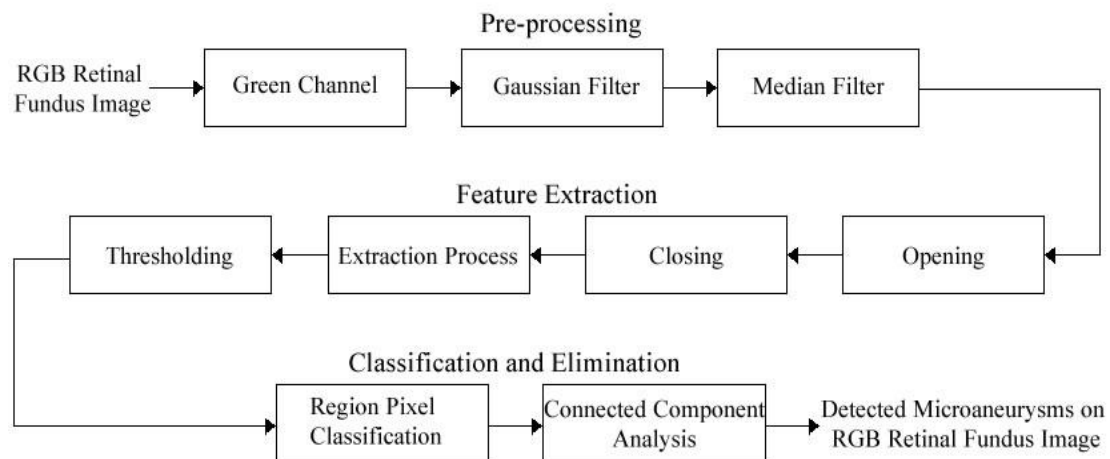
Pre-processing

RGB Retinal Fundus Image

Green Channel

Gaussian Filter

Median Filter

Feature Extraction

Thresholding

Extraction Process

Closing

Opening

Classification and Elimination

Region Pixel Classification

Connected Component Analysis

Detected Microaneurysms on RGB Retinal Fundus Image